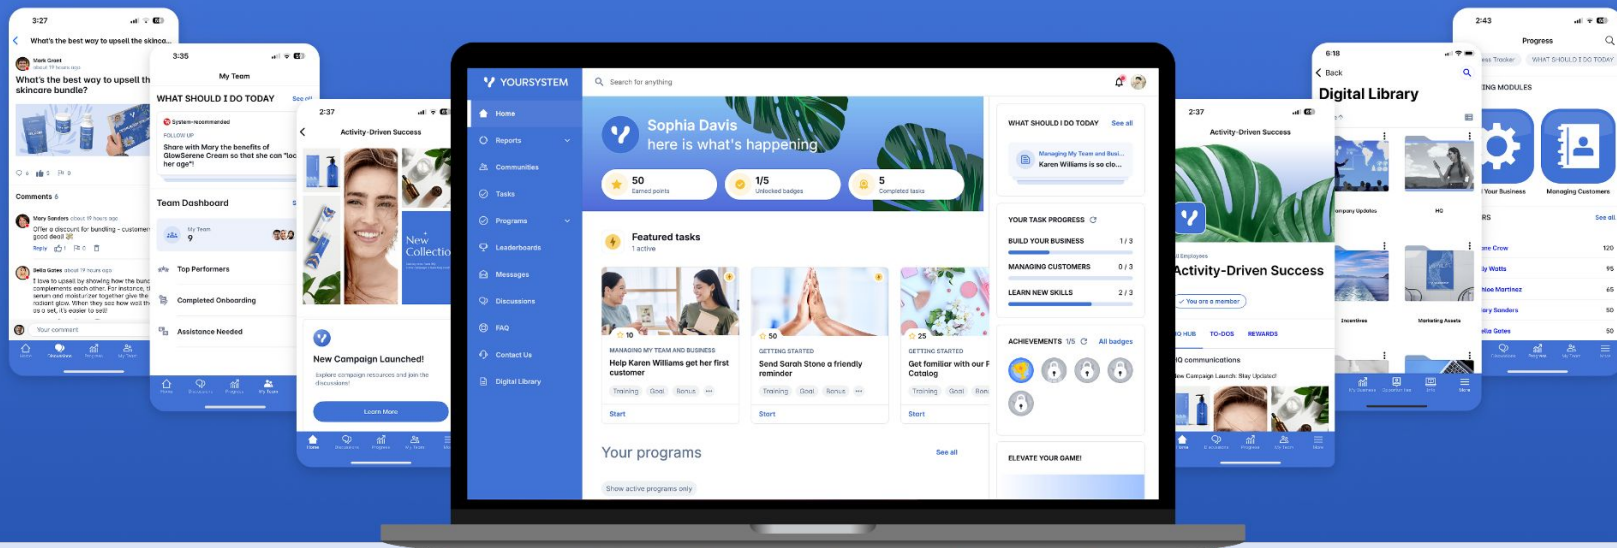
3:27

What's the best way to upsell the skinca...

Mark Grant
about 19 hours ago

What's the best way to upsell th skincare bundle?

Comments 6

Mary Sanders about 19 hours ago
Offer a discount for bundling - customer good deal!

Reply

Bella Gates about 19 hours ago
I love to upsell by showing how the bund complements each other. For instance, serum and moisturizer together give the radiant glow. When they see how well th as a set, it's easier to sell!

Your comment

3:35

My Team

WHAT SHOULD I DO TODAY

See all

System-recommended

FOLLOW UP

Share with Mary the benefits of GlowSerene Cream so that she can "loo her age"!

Team Dashboard

My Team
9

Top Performers

Completed Onboarding

Assistance Needed

2:37

Activity-Driven Success

New Collectio

New Campaign Launched!

Explore campaign resources and join the discussion!

Learn More

YOURSYSTEM

Search for anything

Home
Reports
Communities
Tasks
Programs
Leaderboards
Messages
Discussions
FAQ
Contact Us
Digital Library

Sophia Davis
here is what's happening

50
Earned points

1/5
Unlocked badges

5
Completed tasks

Featured tasks
1 active

10
MANAGING MY TEAM AND BUSINESS
Help Karen Williams get her first customer
Training Goal Bonus
Start

50
GETTING STARTED
Send Sarah Stone a friendly reminder
Training Goal Bonus
Start

25
GETTING STARTED
Get familiar with our P Catalog
Training Goal Bon
Start

Your programs

See all

Show active programs only

WHAT SHOULD I DO TODAY

See all

Managing My Team and Busi...
Karen Williams is so clo...

YOUR TASK PROGRESS

BUILD YOUR BUSINESS 1 / 3

MANAGING CUSTOMERS 0 / 3

LEARN NEW SKILLS 2 / 3

ACHIEVEMENTS 1/5

All badges

ELEVATE YOUR GAME!

2:37

Activity-Driven Success

Employees

Activity-Driven Success

You are a member

HUB TO-DOS REWARDS

communications

Campaign Launch: Stay Updated!

6:18

Back

Digital Library

Company Updates

HQ

Incentives

Marketing Assets

2:43

Progress

WHAT SHOULD I DO TODAY

ING MODULES

Your Business

Managing Customers

See all

Crow 120

Watts 95

Martinez 65

Sanders 50

Gates 50